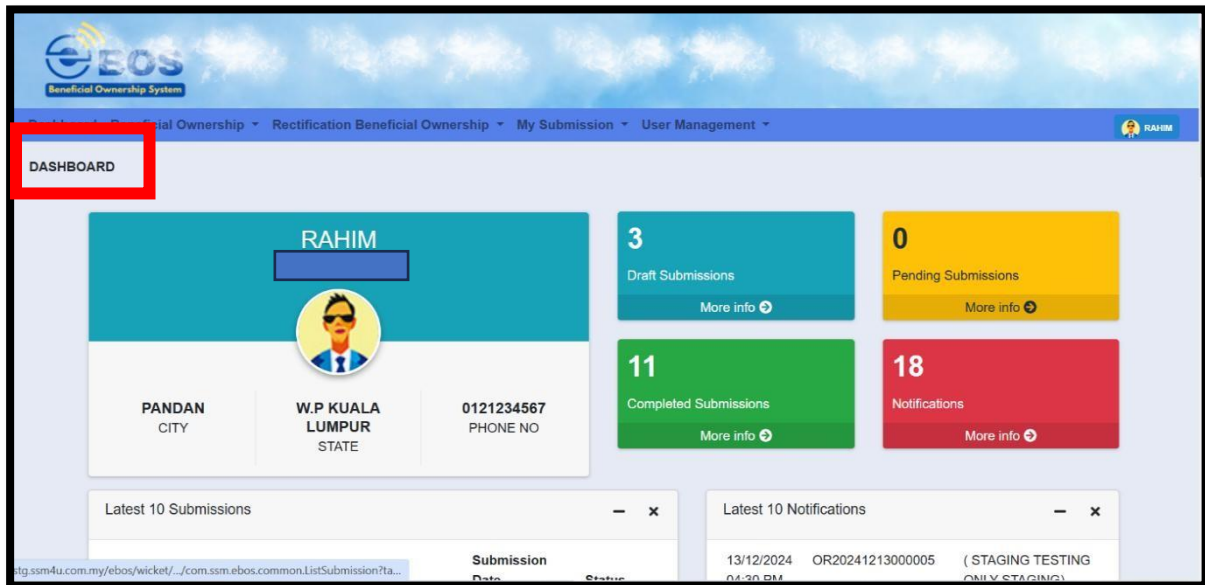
eBOS
Beneficial Ownership System

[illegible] cial Ownership ▾ Rectification Beneficial Ownership ▾ My Submission ▾ User Management ▾

RAHIM

DASHBOARD

RAHIM

PANDAN
CITY

W.P KUALA LUMPUR
STATE

0121234567
PHONE NO

3
Draft Submissions
More info

0
Pending Submissions
More info

11
Completed Submissions
More info

18
Notifications
More info

Latest 10 Submissions

Submission Date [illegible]

Status

Latest 10 Notifications

13/12/2024 04:30 PM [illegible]

OR20241213000005

( STAGING TESTING ONLY STAGING) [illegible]

stg.ssm4u.com.my/ebos/wicket/.../com.ssm.ebos.common.ListSubmission?ta...